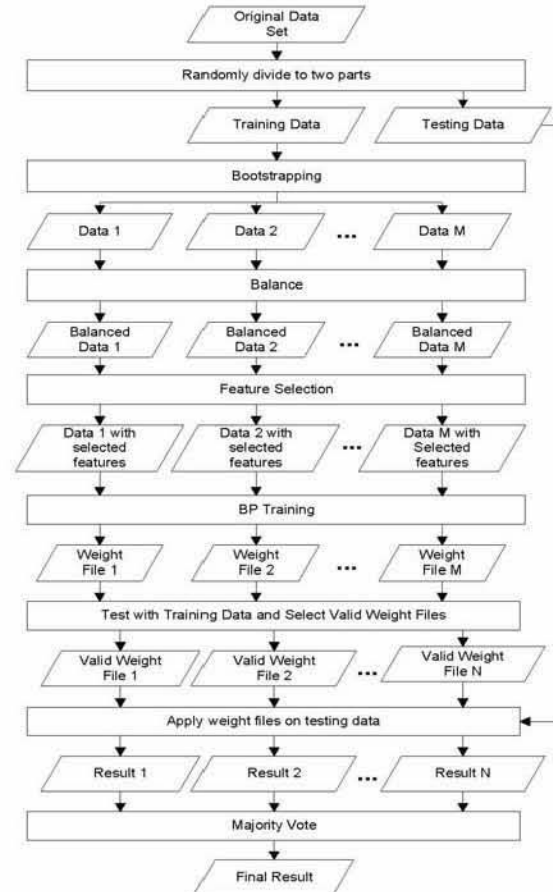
Original Data Set

Randomly divide to two parts

Training Data

Testing Data

Bootstrapping

Data 1

Data 2

...

Data M

Balance

Balanced Data 1

Balanced Data 2

...

Balanced Data M

Feature Selection

Data 1 with selected features

Data 2 with selected features

...

Data M with Selected features

BP Training

Weight File 1

Weight File 2

...

Weight File M

Test with Training Data and Select Valid Weight Files

Valid Weight File 1

Valid Weight File 2

...

Valid Weight File N

Apply weight files on testing data

Result 1

Result 2

...

Result N

Majority Vote

Final Result